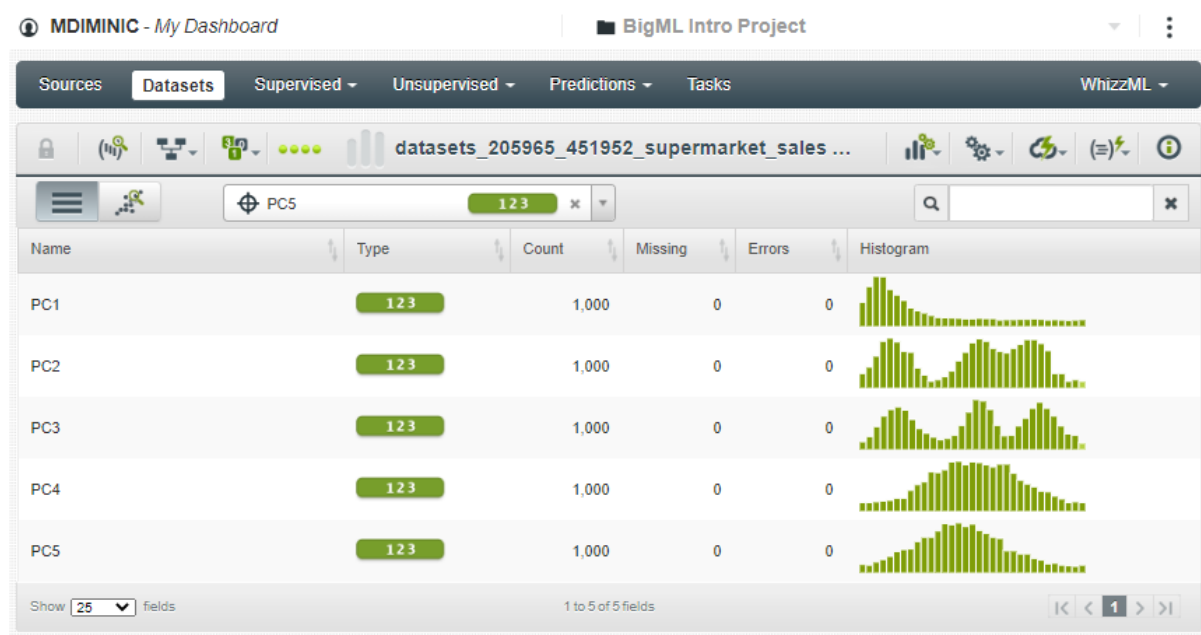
MDIMINIC - My Dashboard

BigML Intro Project

Sources Datasets Supervised Unsupervised Predictions Tasks WhizzML

datasets_205965_451952_supermarket_sales ...

PC5 123

| Name | Type | Count | Missing | Errors | Histogram |
|---|---|---|---|---|---|
| PC1 | 123 | 1,000 | 0 | 0 | |
| PC2 | 123 | 1,000 | 0 | 0 | |
| PC3 | 123 | 1,000 | 0 | 0 | |
| PC4 | 123 | 1,000 | 0 | 0 | |
| PC5 | 123 | 1,000 | 0 | 0 | |

Show 25 fields

1 to 5 of 5 fields

1